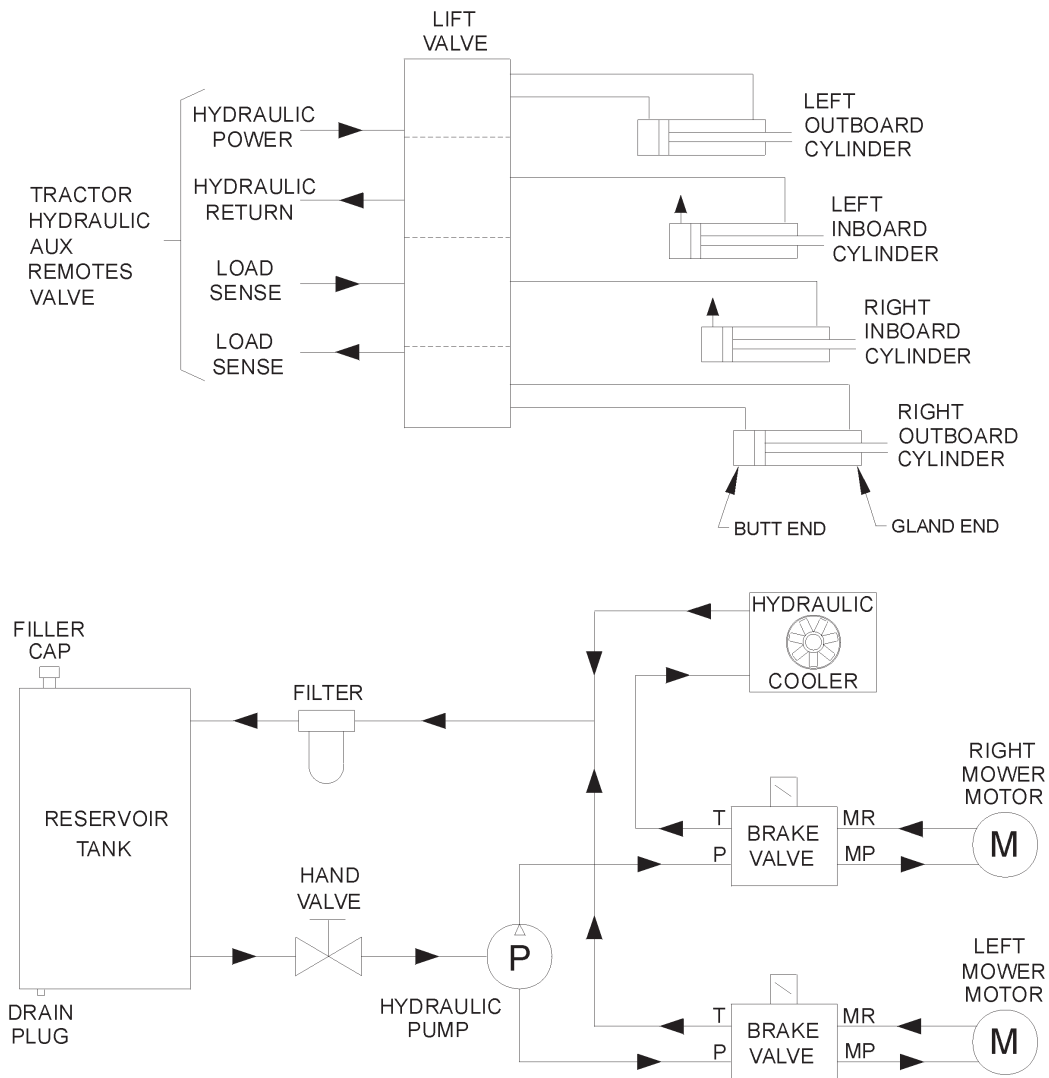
LIFT VALVE

TRACTOR HYDRAULIC AUX REMOTES VALVE

HYDRAULIC POWER

HYDRAULIC RETURN

LOAD SENSE

LOAD SENSE

LEFT OUTBOARD CYLINDER

LEFT INBOARD CYLINDER

RIGHT INBOARD CYLINDER

RIGHT OUTBOARD CYLINDER

BUTT END

GLAND END

FILLER CAP

FILTER

HYDRAULIC

COOLER

RESERVOIR TANK

DRAIN PLUG

HAND VALVE

P

HYDRAULIC PUMP

RIGHT MOWER MOTOR

T

P

BRAKE VALVE

MR

MP

M

LEFT MOWER MOTOR

T

P

BRAKE VALVE

MR

MP

M